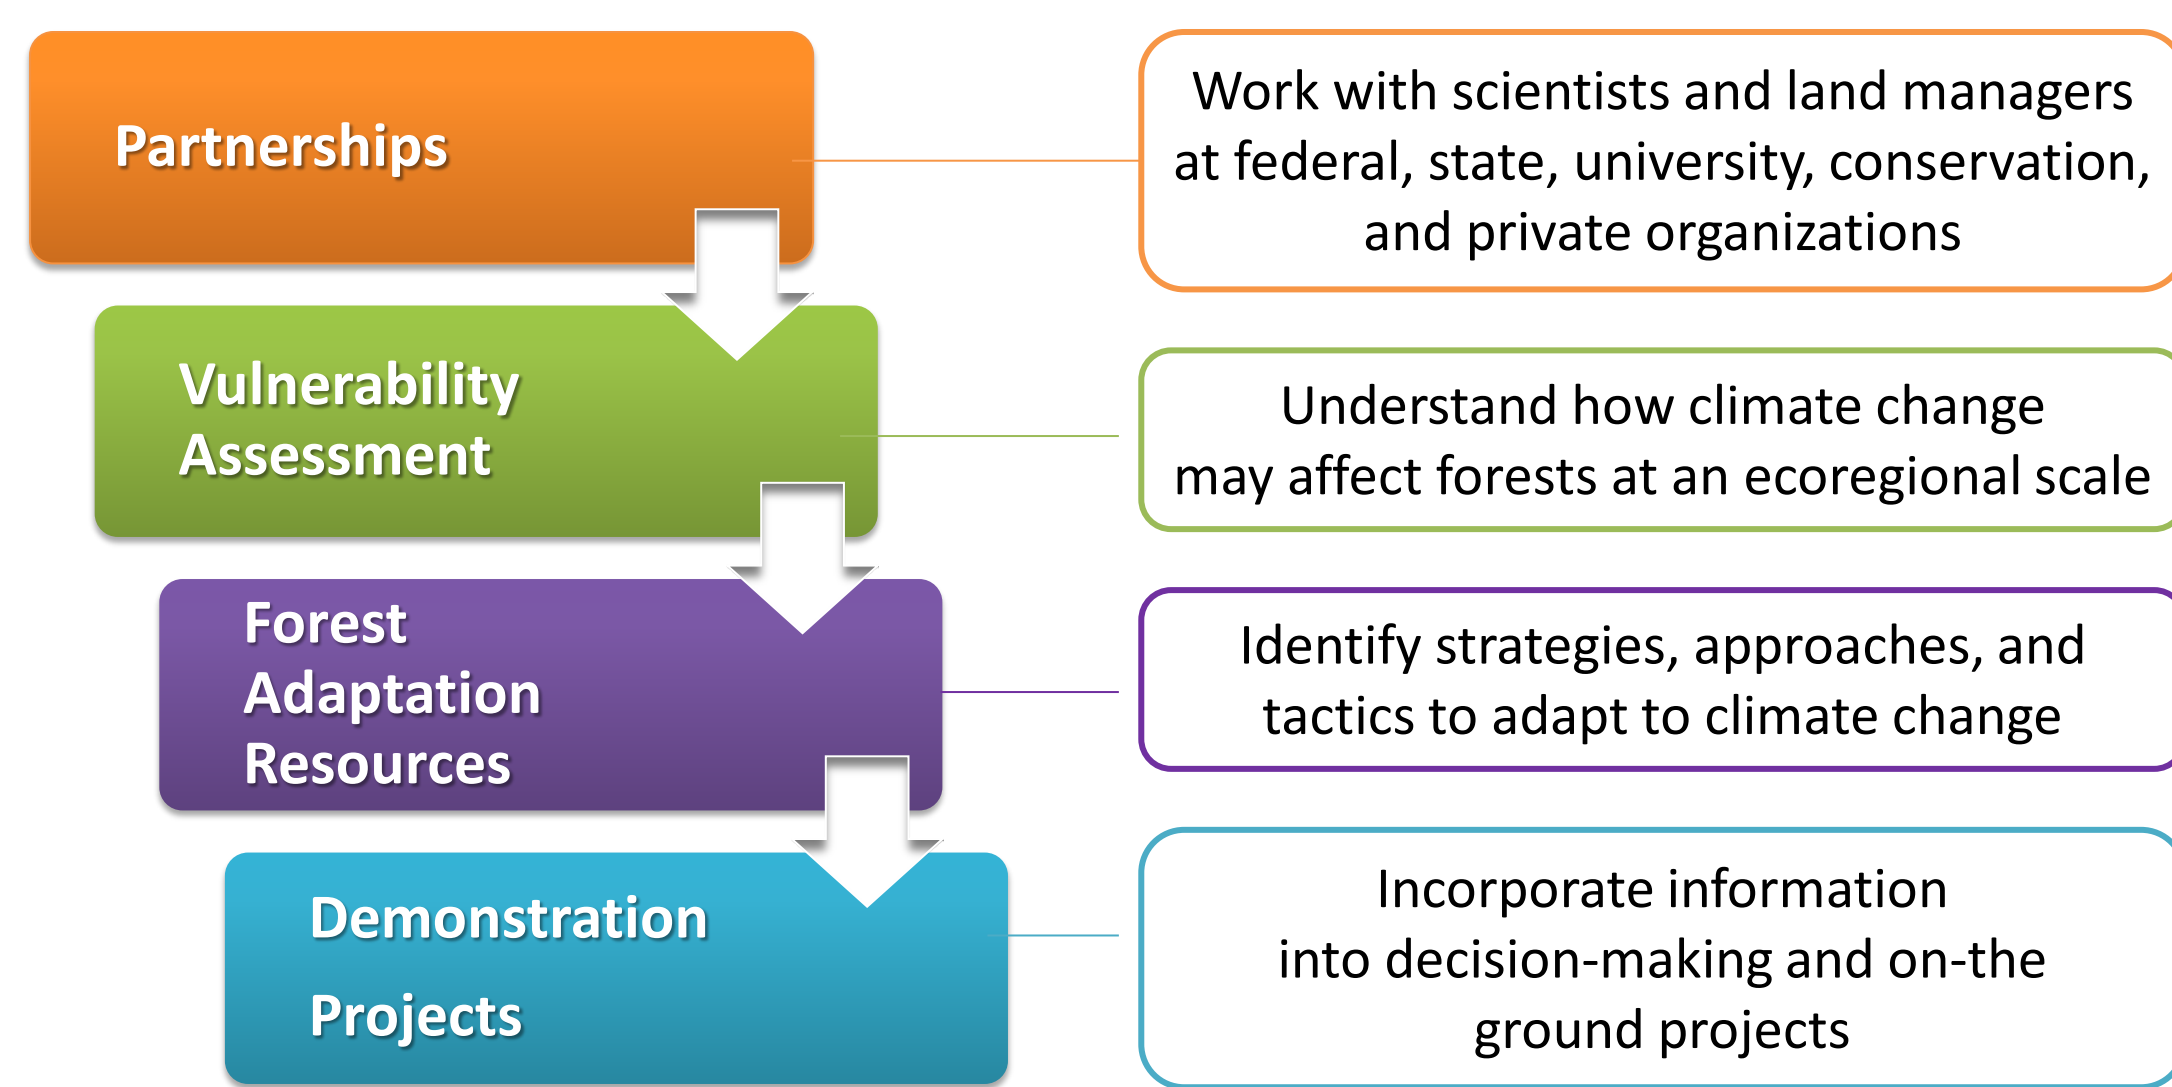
Partnerships

Work with scientists and land managers at federal, state, university, conservation, and private organizations

Vulnerability Assessment

Understand how climate change may affect forests at an ecoregional scale

Forest Adaptation Resources

Identify strategies, approaches, and tactics to adapt to climate change

Demonstration Projects

Incorporate information into decision-making and on-the ground projects